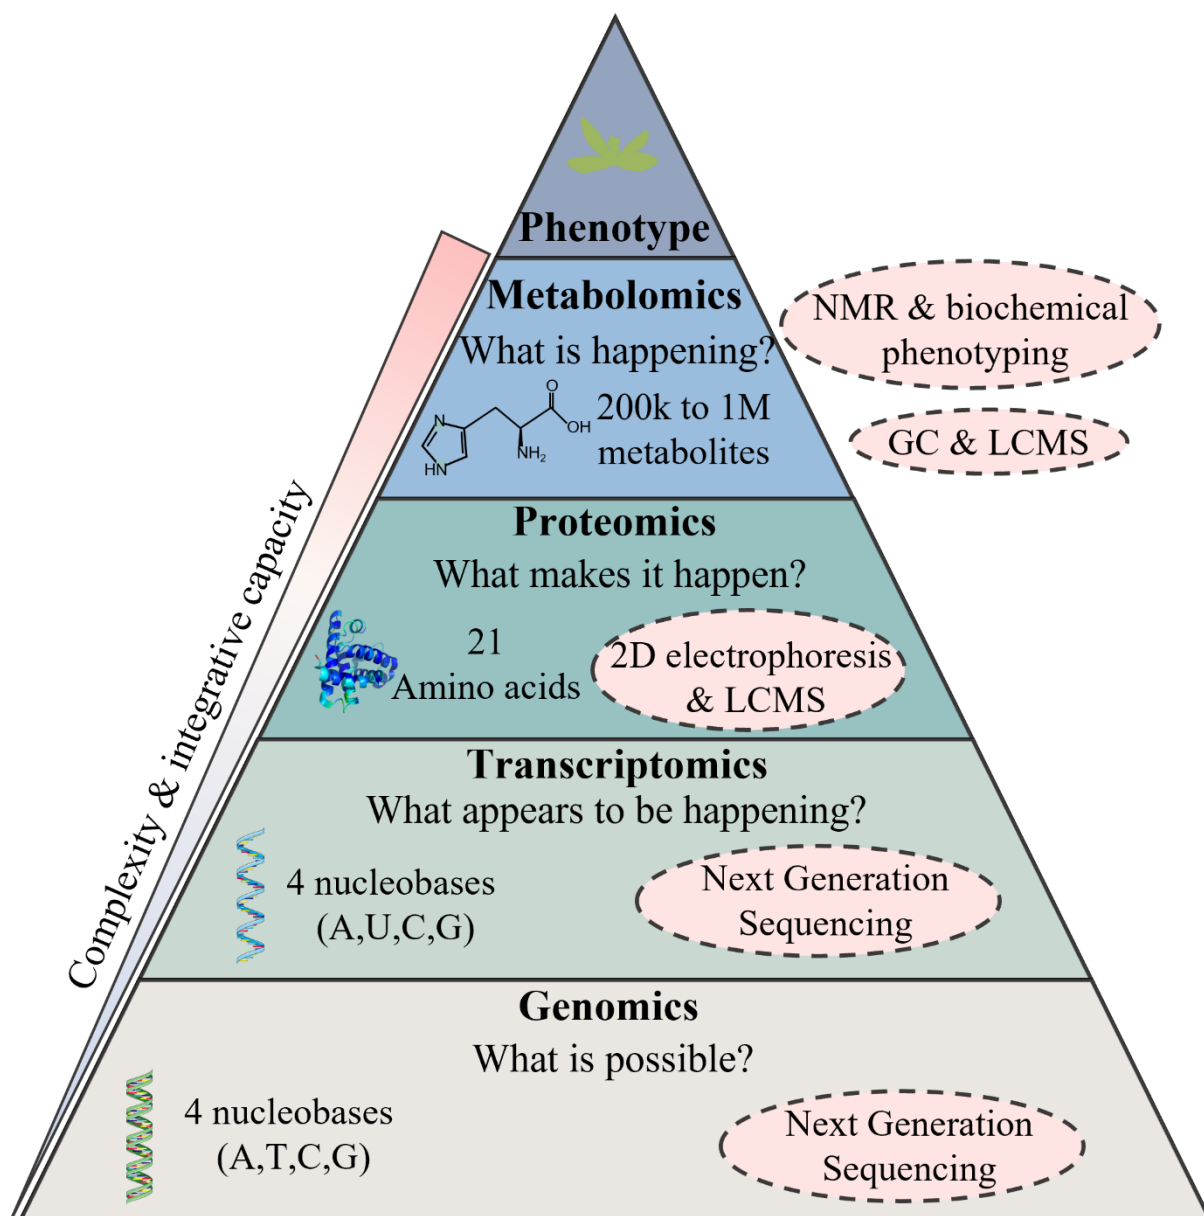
Phenotype

Metabolomics
What is happening?

NMR & biochemical phenotyping

O
OH
N
HN
NH$_2$
200k to 1M metabolites

GC & LCMS

Proteomics
What makes it happen?

21
Amino acids

2D electrophoresis & LCMS

Transcriptomics
What appears to be happening?

4 nucleobases
(A,U,C,G)

Next Generation Sequencing

Genomics
What is possible?

4 nucleobases
(A,T,C,G)

Next Generation Sequencing

Complexity & integrative capacity